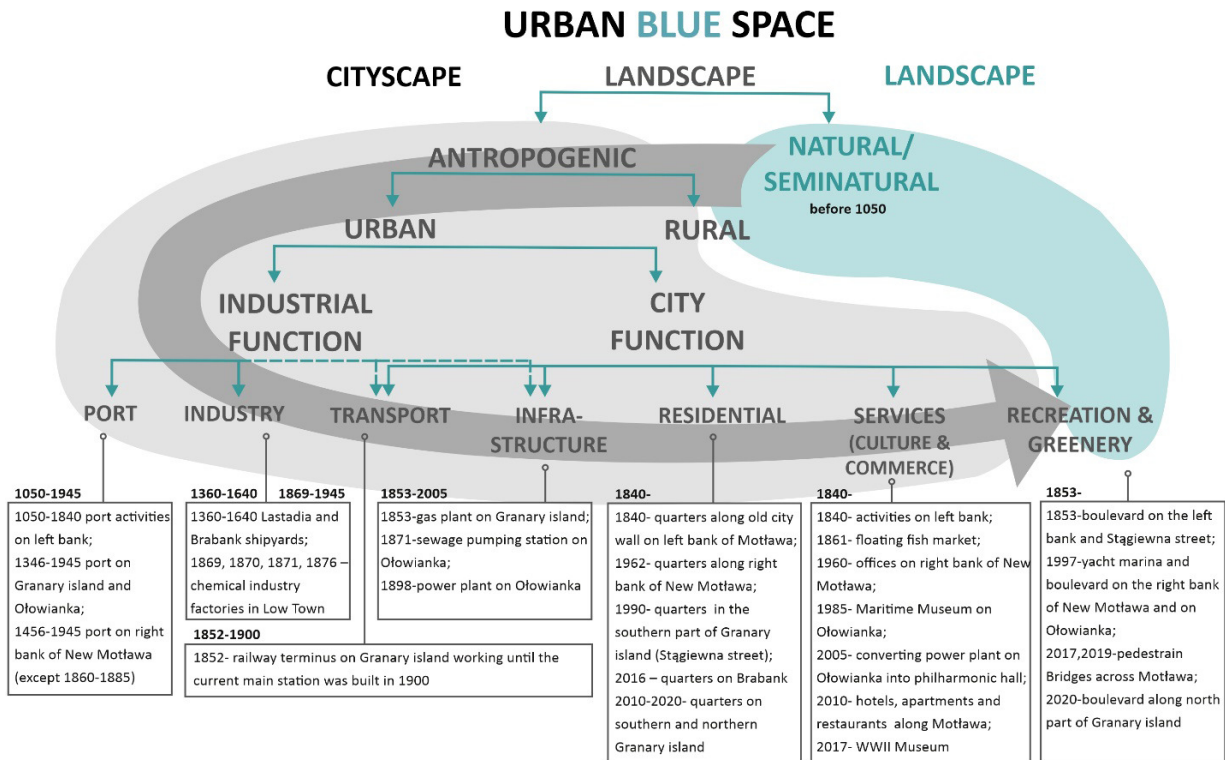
URBAN BLUE SPACE

CITYSCAPE

LANDSCAPE

LANDSCAPE

ANTROPOGENIC

NATURAL/ SEMINATURAL
before 1050

URBAN

RURAL

INDUSTRIAL FUNCTION

CITY FUNCTION

PORT

INDUSTRY

TRANSPORT

INFRA-STRUCTURE

RESIDENTIAL

SERVICES (CULTURE & COMMERCE)

RECREATION & GREENERY

1050-1945
1050-1840 port activities on left bank;
1346-1945 port on Granary island and Ołowianka;
1456-1945 port on right bank of New Motława (except 1860-1885)

1360-1640 1869-1945
1360-1640 Lastadia and Brabank shipyards;
1869, 1870, 1871, 1876 – chemical industry factories in Low Town

1852-1900
1852- railway terminus on Granary island working until the current main station was built in 1900

1853-2005
1853-gas plant on Granary island;
1871-sewage pumping station on Ołowianka;
1898-power plant on Ołowianka

1840-
1840- quarters along old city wall on left bank of Motława;
1962- quarters along right bank of New Motława;
1990- quarters in the southern part of Granary island (Stągiewna street);
2016 – quarters on Brabank
2010-2020- quarters on southern and northern Granary island

1840-
1840- activities on left bank;
1861- floating fish market;
1960- offices on right bank of New Motława;
1985- Maritime Museum on Ołowianka;
2005- converting power plant on Ołowianka into philharmonic hall;
2010- hotels, apartments and restaurants along Motława;
2017- WWII Museum

1853-
1853-boulevard on the left bank and Stągiewna street;
1997-yacht marina and boulevard on the right bank of New Motława and on Ołowianka;
2017,2019-pedestrain Bridges across Motława;
2020-boulevard along north part of Granary island